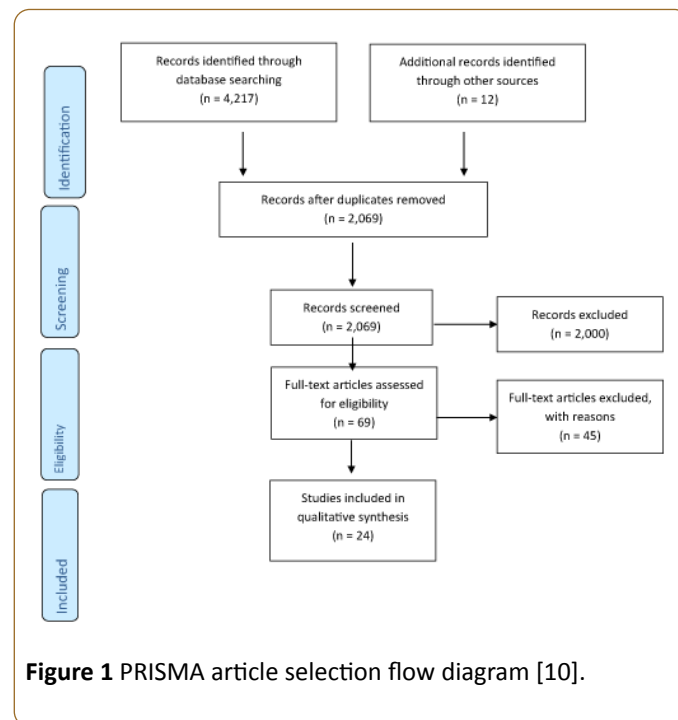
Identification

Records identified through database searching
(n = 4,217)

Additional records identified through other sources
(n = 12)

Records after duplicates removed
(n = 2,069)

Screening

Records screened
(n = 2,069)

Records excluded
(n = 2,000)

Eligibility

Full-text articles assessed for eligibility
(n = 69)

Full-text articles excluded, with reasons
(n = 45)

Included

Studies included in qualitative synthesis
(n = 24)

**Figure 1** PRISMA article selection flow diagram [10].